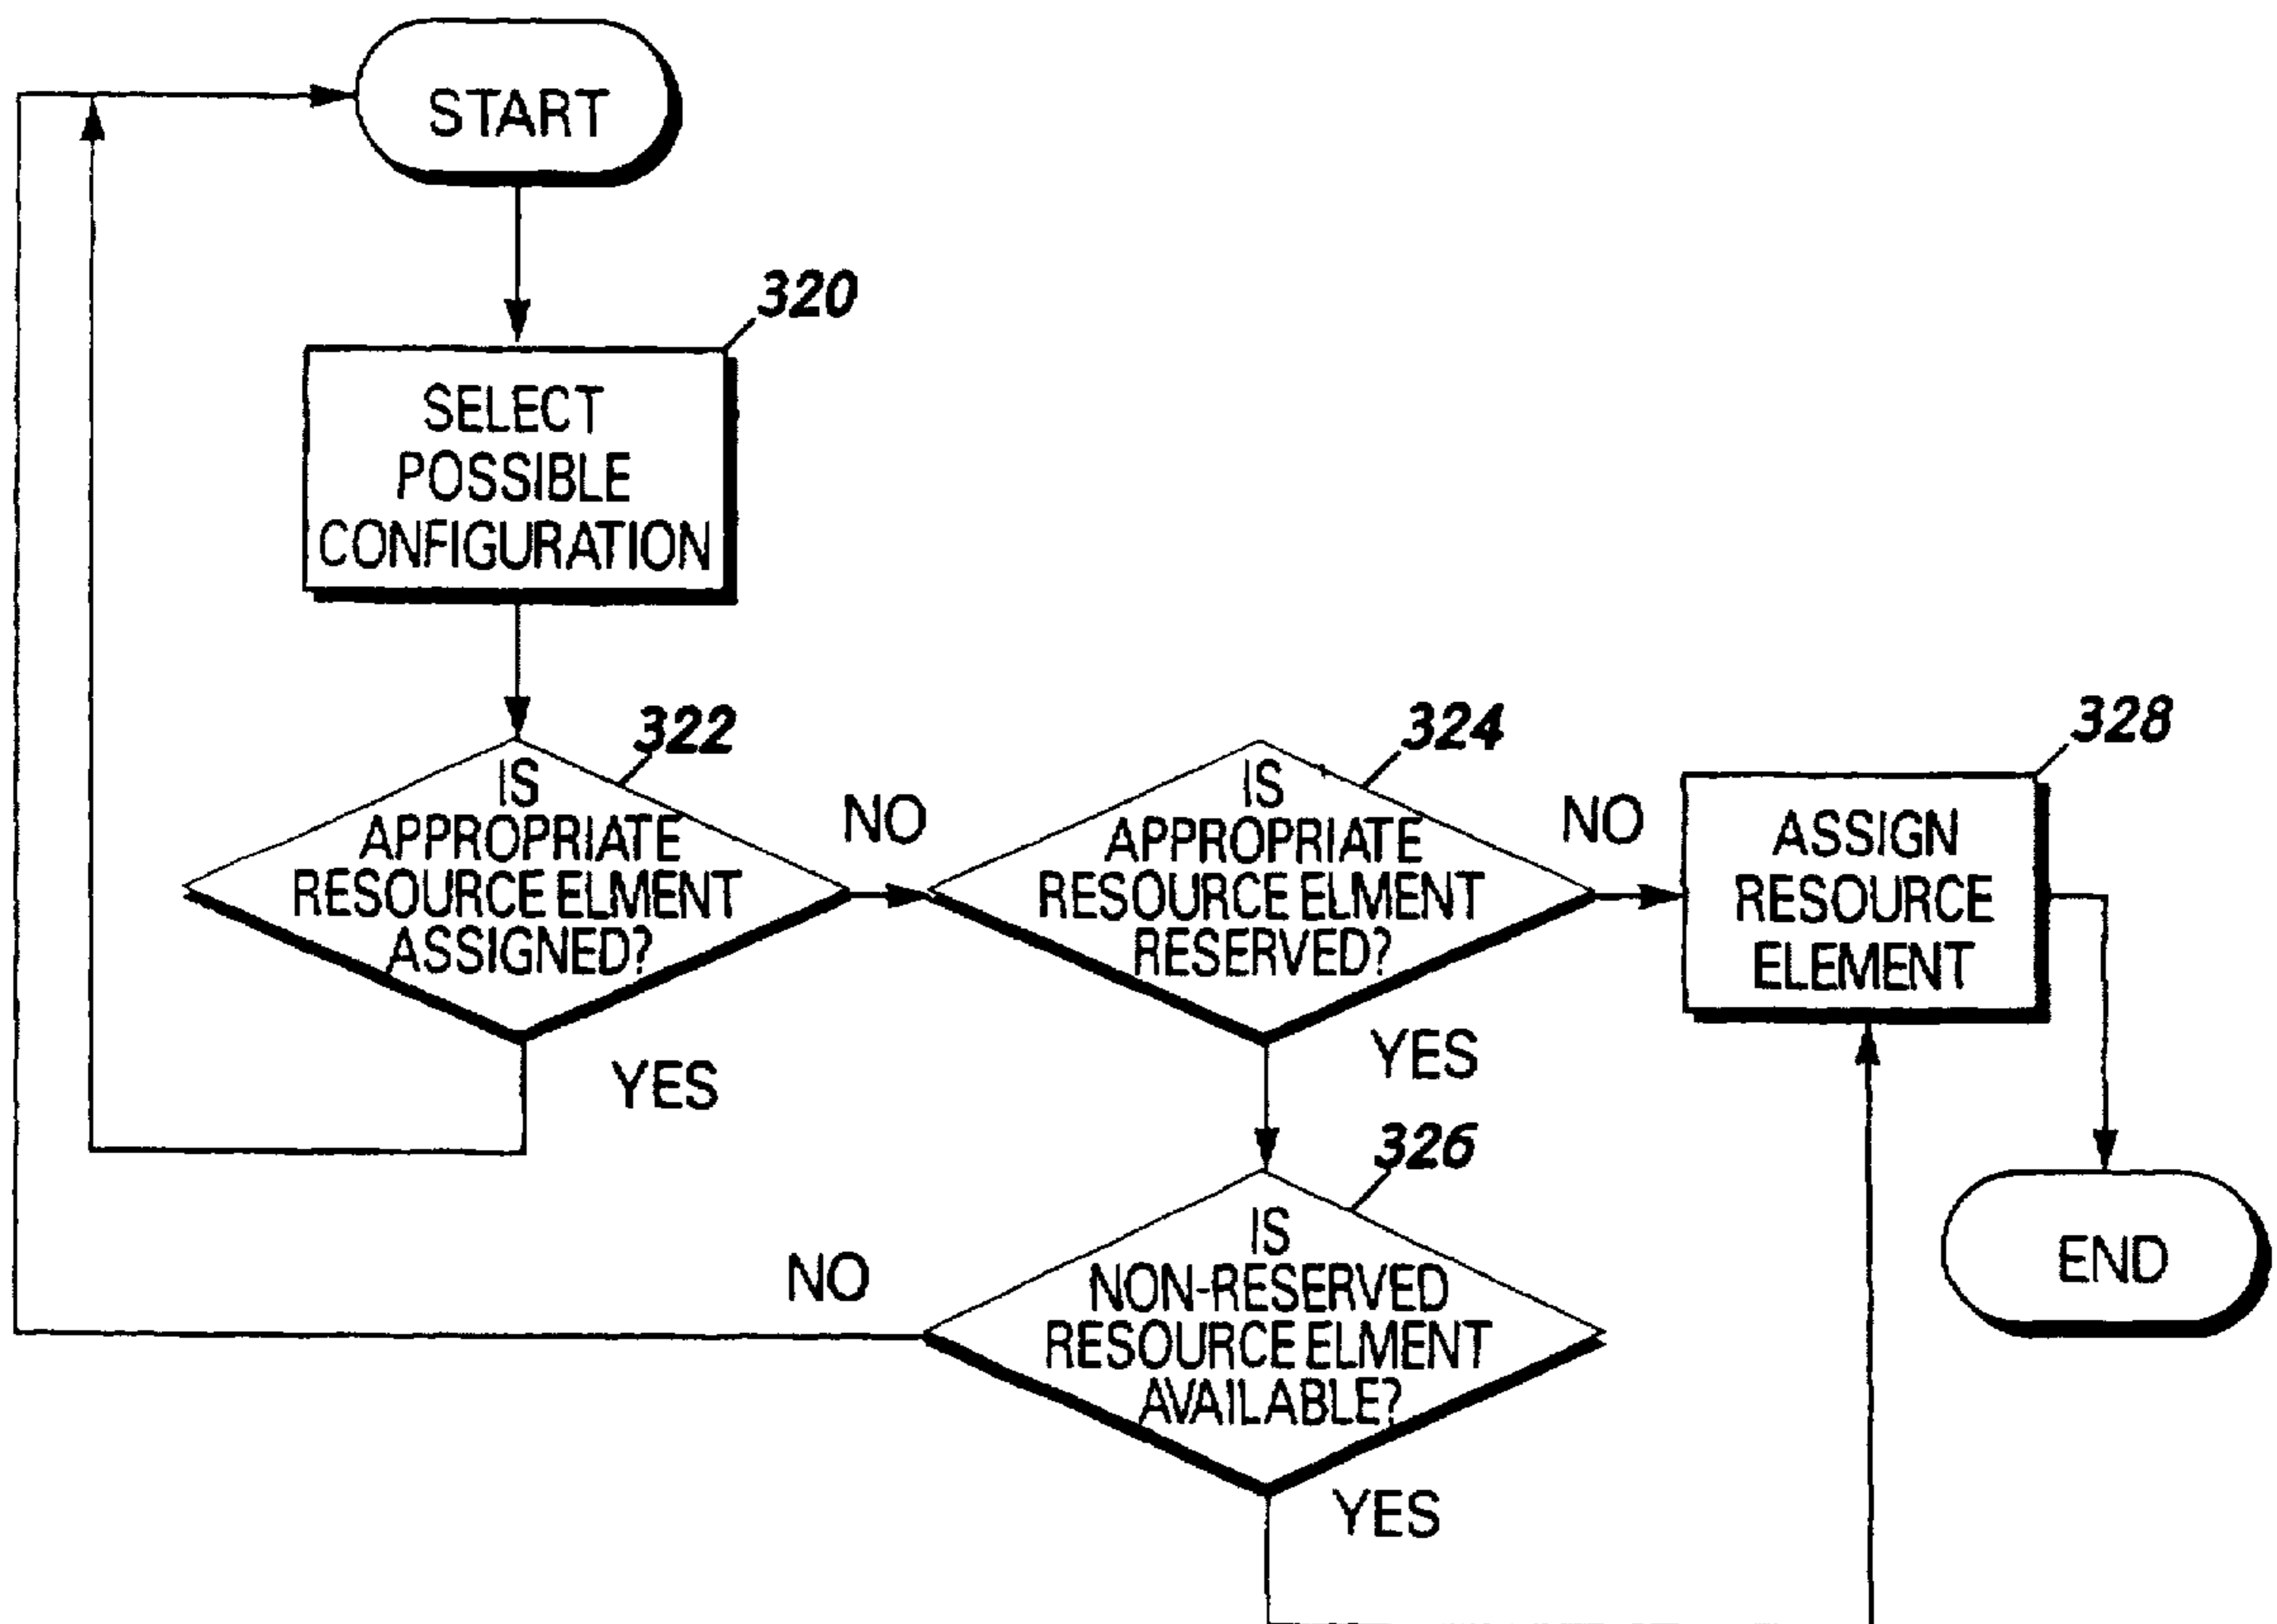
START

320

SELECT POSSIBLE CONFIGURATION

322

IS APPROPRIATE RESOURCE ELMENT ASSIGNED?

NO

YES

324

IS APPROPRIATE RESOURCE ELMENT RESERVED?

NO

YES

328

ASSIGN RESOURCE ELEMENT

326

IS NON-RESERVED RESOURCE ELMENT AVAILABLE?

NO

YES

END